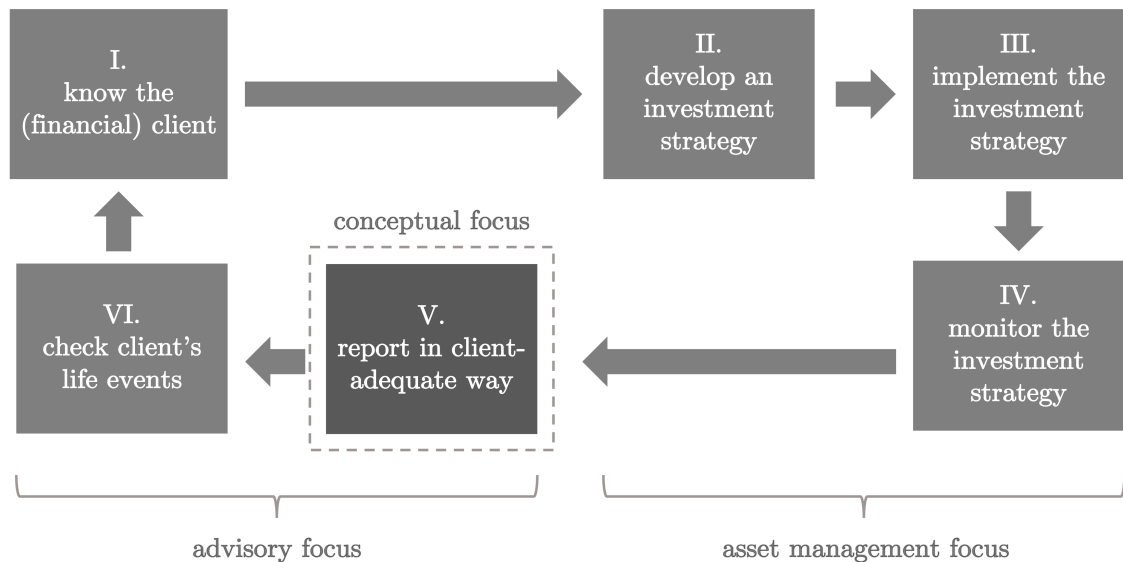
I.
know the (financial) client

II.
develop an investment strategy

III.
implement the investment strategy

conceptual focus

VI.
check client's life events

V.
report in client-adequate way

IV.
monitor the investment strategy

advisory focus

asset management focus